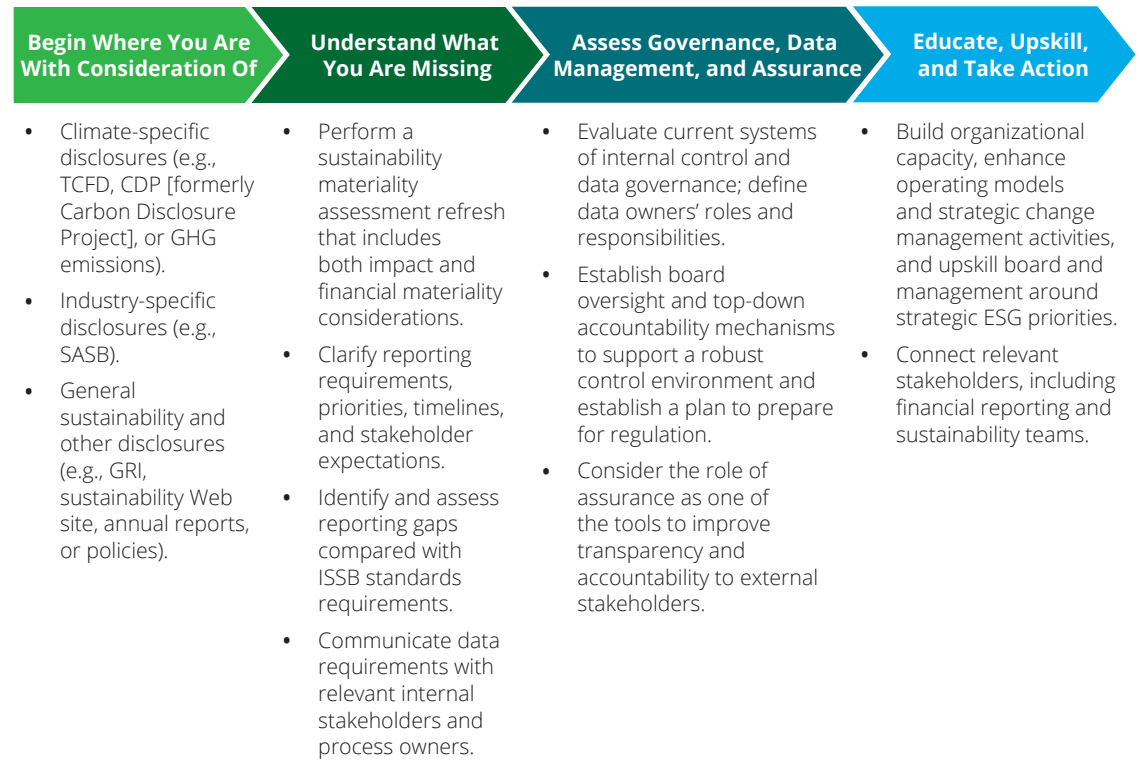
Begin Where You Are With Consideration Of

- Climate-specific disclosures (e.g., TCFD, CDP [formerly Carbon Disclosure Project], or GHG emissions).
- Industry-specific disclosures (e.g., SASB).
- General sustainability and other disclosures (e.g., GRI, sustainability Web site, annual reports, or policies).

Understand What You Are Missing

- Perform a sustainability materiality assessment refresh that includes both impact and financial materiality considerations.
- Clarify reporting requirements, priorities, timelines, and stakeholder expectations.
- Identify and assess reporting gaps compared with ISSB standards requirements.
- Communicate data requirements with relevant internal stakeholders and process owners.

Assess Governance, Data Management, and Assurance

- Evaluate current systems of internal control and data governance; define data owners' roles and responsibilities.
- Establish board oversight and top-down accountability mechanisms to support a robust control environment and establish a plan to prepare for regulation.
- Consider the role of assurance as one of the tools to improve transparency and accountability to external stakeholders.

Educate, Upskill, and Take Action

- Build organizational capacity, enhance operating models and strategic change management activities, and upskill board and management around strategic ESG priorities.
- Connect relevant stakeholders, including financial reporting and sustainability teams.